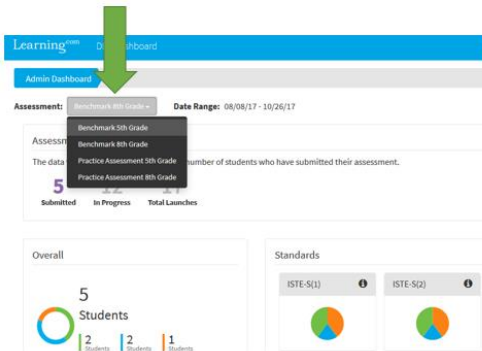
Learning.com D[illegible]shboard

Admin Dashboard

Assessment: Benchmark 8th Grade ▾ Date Range: 08/08/17 - 10/26/17

Benchmark 5th Grade
Benchmark 8th Grade
Practice Assessment 5th Grade
Practice Assessment 8th Grade

Assessm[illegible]

The data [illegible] number of students who have submitted their assessment.

5 Submitted
12 In Progress
17 Total Launches

Overall

5 Students

2 Students
2 Students
1 Students

Standards

ISTE-S(1)
ISTE-S(2)